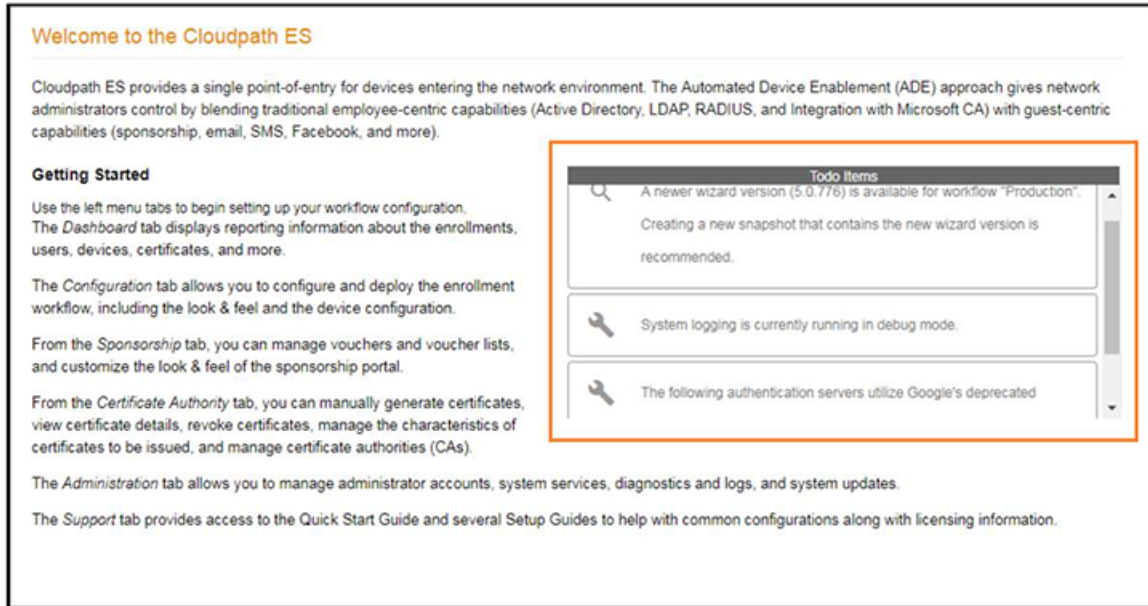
Welcome to the Cloudpath ES

Cloudpath ES provides a single point-of-entry for devices entering the network environment. The Automated Device Enablement (ADE) approach gives network administrators control by blending traditional employee-centric capabilities (Active Directory, LDAP, RADIUS, and Integration with Microsoft CA) with guest-centric capabilities (sponsorship, email, SMS, Facebook, and more).

Getting Started

Use the left menu tabs to begin setting up your workflow configuration.
The *Dashboard* tab displays reporting information about the enrollments, users, devices, certificates, and more.

The *Configuration* tab allows you to configure and deploy the enrollment workflow, including the look & feel and the device configuration.

From the *Sponsorship* tab, you can manage vouchers and voucher lists, and customize the look & feel of the sponsorship portal.

From the *Certificate Authority* tab, you can manually generate certificates, view certificate details, revoke certificates, manage the characteristics of certificates to be issued, and manage certificate authorities (CAs).

Todo Items

A newer wizard version (5.0.776) is available for workflow "Production". Creating a new snapshot that contains the new wizard version is recommended.

System logging is currently running in debug mode.

The following authentication servers utilize Google's deprecated

The *Administration* tab allows you to manage administrator accounts, system services, diagnostics and logs, and system updates.

The *Support* tab provides access to the Quick Start Guide and several Setup Guides to help with common configurations along with licensing information.